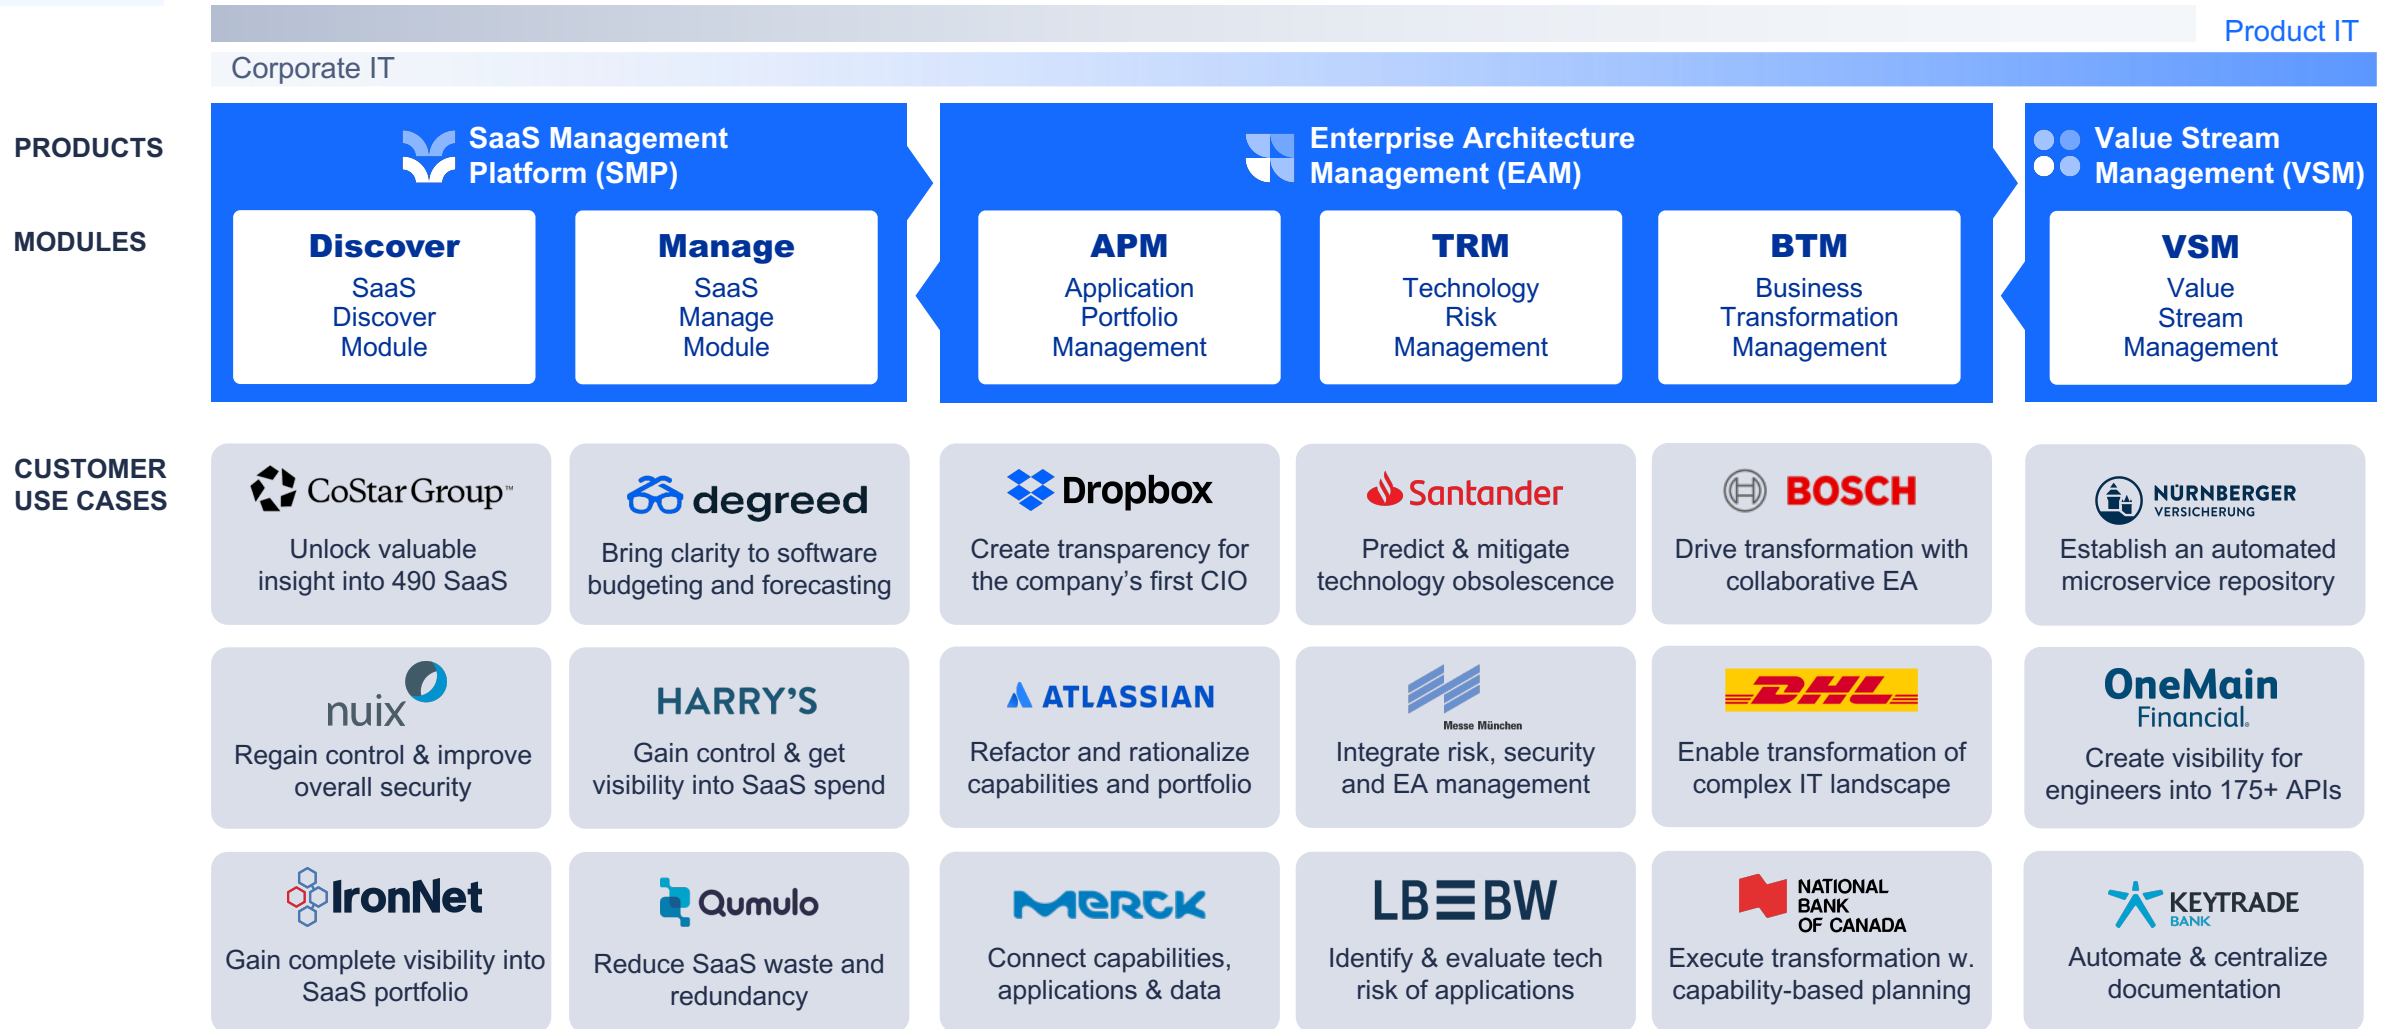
Product IT

Corporate IT

PRODUCTS

MODULES

SaaS Management Platform (SMP)

Discover
SaaS Discover Module

Manage
SaaS Manage Module

Enterprise Architecture Management (EAM)

APM
Application Portfolio Management

TRM
Technology Risk Management

BTM
Business Transformation Management

Value Stream Management (VSM)

VSM
Value Stream Management

CUSTOMER USE CASES

CoStar Group
Unlock valuable insight into 490 SaaS

degreed
Bring clarity to software budgeting and forecasting

Dropbox
Create transparency for the company's first CIO

Santander
Predict & mitigate technology obsolescence

BOSCH
Drive transformation with collaborative EA

NÜRNBERGER VERSICHERUNG
Establish an automated microservice repository

nuix
Regain control & improve overall security

HARRY'S
Gain control & get visibility into SaaS spend

ATLASSIAN
Refactor and rationalize capabilities and portfolio

Messe München
Integrate risk, security and EA management

DHL
Enable transformation of complex IT landscape

OneMain Financial.
Create visibility for engineers into 175+ APIs

IronNet
Gain complete visibility into SaaS portfolio

Qumulo
Reduce SaaS waste and redundancy

MERCK
Connect capabilities, applications & data

LBBW
Identify & evaluate tech risk of applications

NATIONAL BANK OF CANADA
Execute transformation w. capability-based planning

KEYTRADE BANK
Automate & centralize documentation